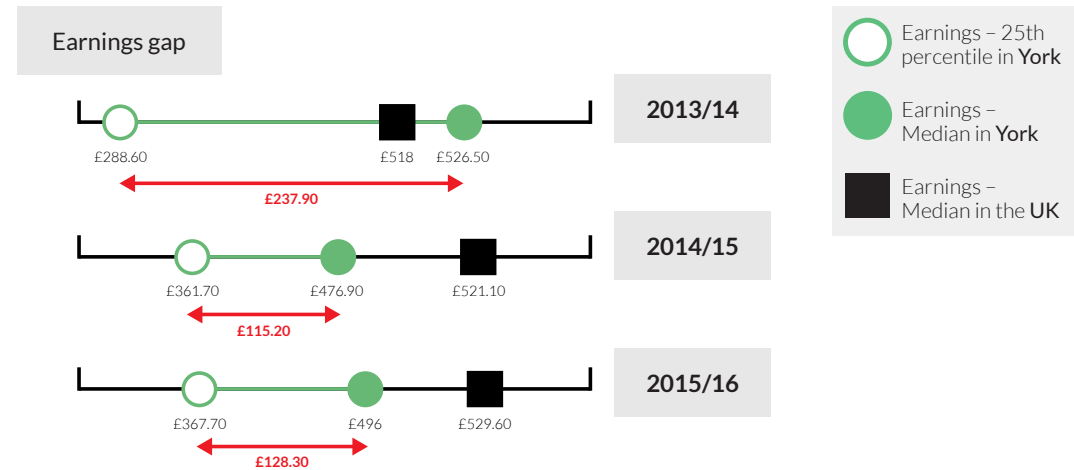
Earnings gap

2013/14

£288.60 £518 £526.50

£237.90

2014/15

£361.70 £476.90 £521.10

£115.20

2015/16

£367.70 £496 £529.60

£128.30

Earnings – 25th percentile in York

Earnings – Median in York

Earnings – Median in the UK